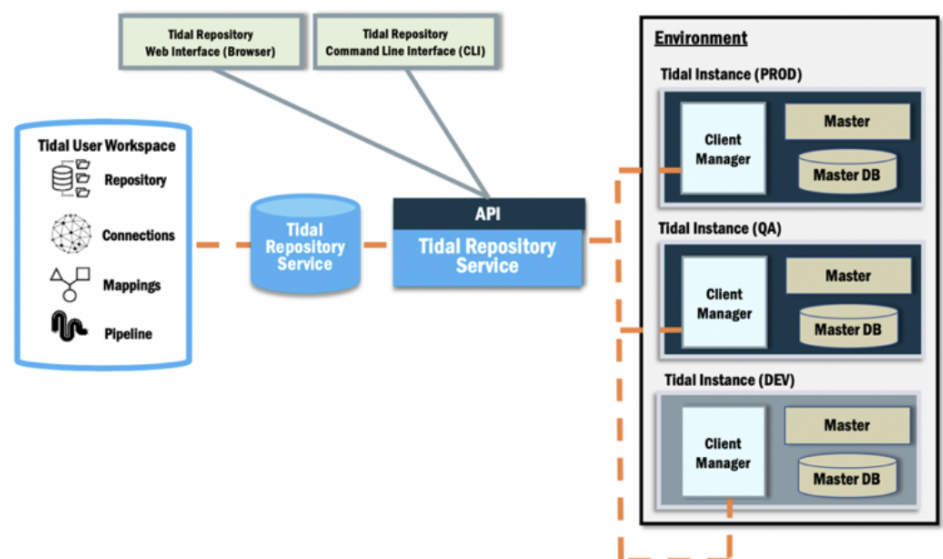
Tidal Repository
Web Interface (Browser)

Tidal Repository
Command Line Interface (CLI)

Tidal User Workspace
Repository
Connections
Mappings
Pipeline

Tidal Repository Service

API
Tidal Repository Service

Environment

Tidal Instance (PROD)
Client Manager
Master
Master DB

Tidal Instance (QA)
Client Manager
Master
Master DB

Tidal Instance (DEV)
Client Manager
Master
Master DB